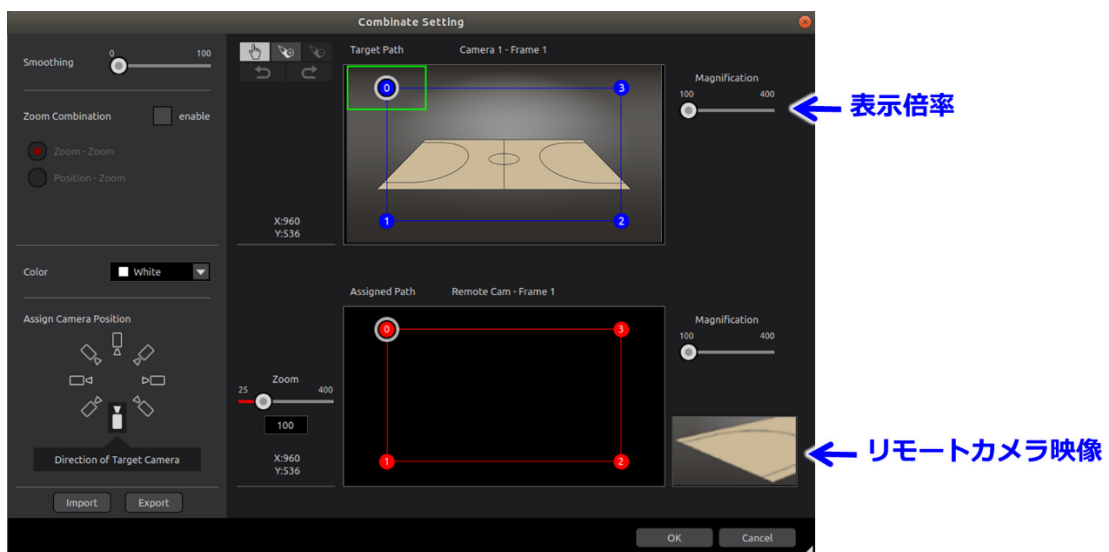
Combinate Setting

Smoothing
0
100

Zoom Combination
enable
Zoom - Zoom
Position - Zoom

Color
White

Assign Camera Position

Direction of Target Camera

Import
Export

X:960
Y:536

Target Path
Camera 1 - Frame 1

0
1
2
3

Magnification
100
400

表示倍率

Zoom
25
400
100

X:960
Y:536

Assigned Path
Remote Cam - Frame 1

0
1
2
3

Magnification
100
400

リモートカメラ映像

OK
Cancel